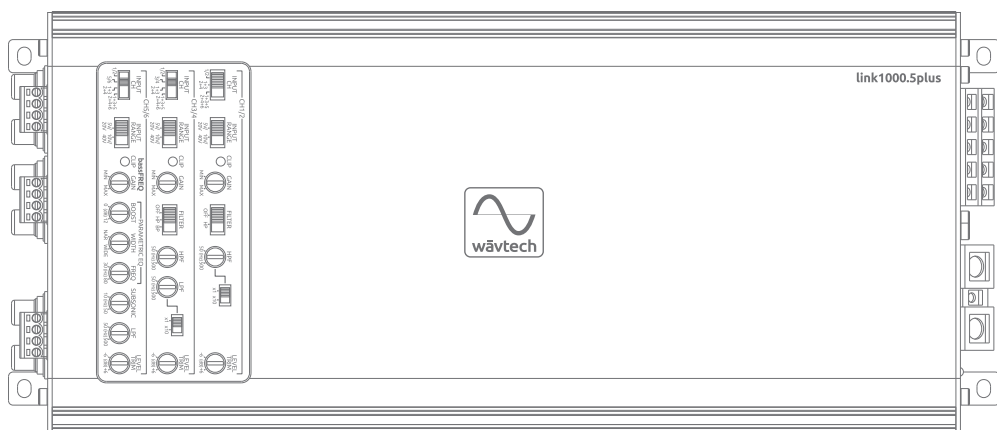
link1000.5plus

wāvtech

CH1/2
INPUT CH
INPUT RANGE
CLIP
GAIN
FILTER
HPF
LEVEL TRIM

CH3/4
INPUT CH
INPUT RANGE
CLIP
GAIN
FILTER
HPF
LPF
LEVEL TRIM

CH5/6
INPUT CH
INPUT RANGE
bassFREQ
CLIP
GAIN
PARAMETRIC EQ
BOOST
WIDTH
FREQ
SUBSONIC
LPF
LEVEL TRIM